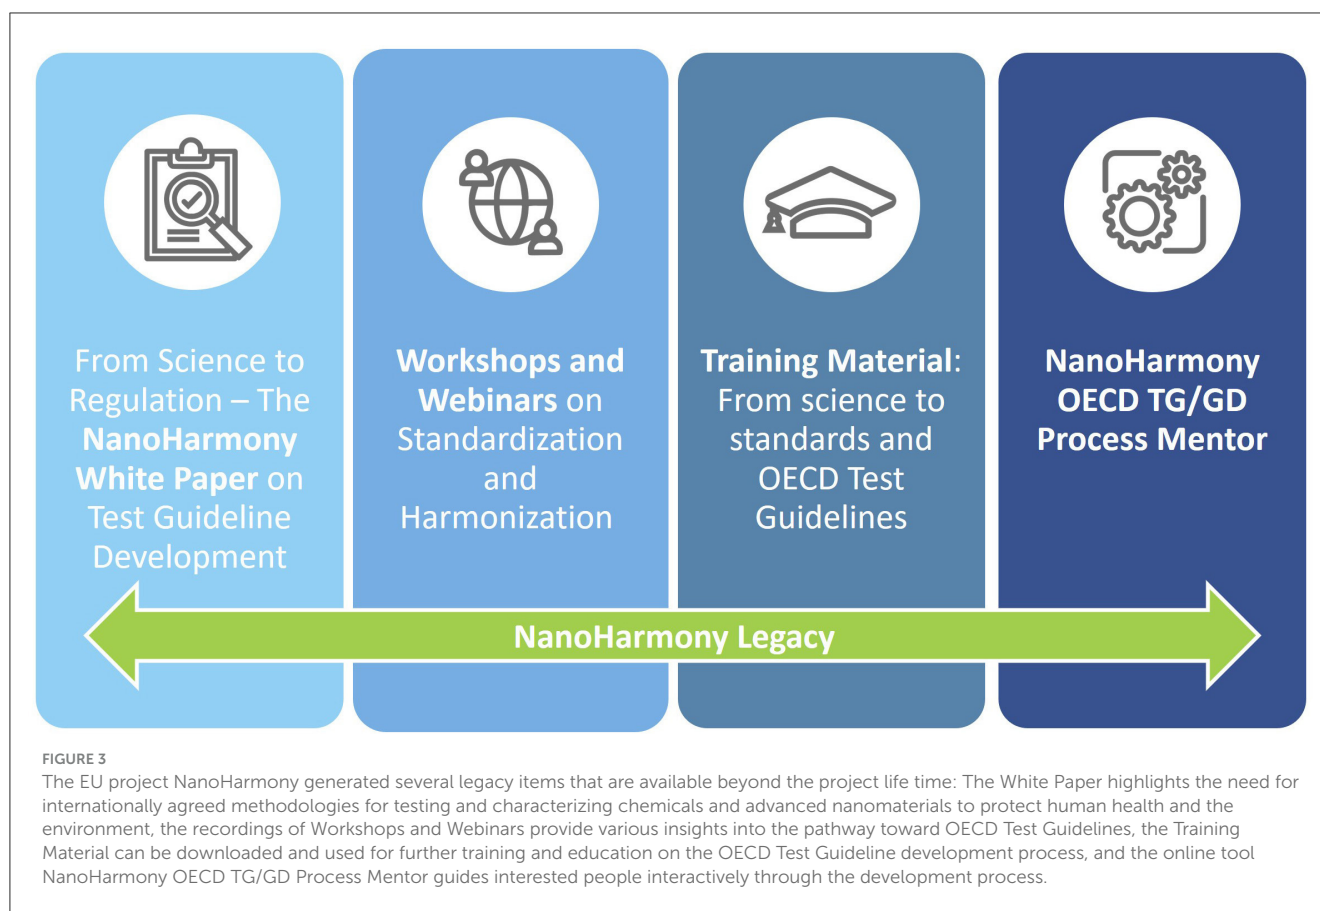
From Science to Regulation – The NanoHarmony White Paper on Test Guideline Development

Workshops and Webinars on Standardization and Harmonization

Training Material: From science to standards and OECD Test Guidelines

NanoHarmony OECD TG/GD Process Mentor

NanoHarmony Legacy

FIGURE 3
The EU project NanoHarmony generated several legacy items that are available beyond the project life time: The White Paper highlights the need for internationally agreed methodologies for testing and characterizing chemicals and advanced nanomaterials to protect human health and the environment, the recordings of Workshops and Webinars provide various insights into the pathway toward OECD Test Guidelines, the Training Material can be downloaded and used for further training and education on the OECD Test Guideline development process, and the online tool NanoHarmony OECD TG/GD Process Mentor guides interested people interactively through the development process.